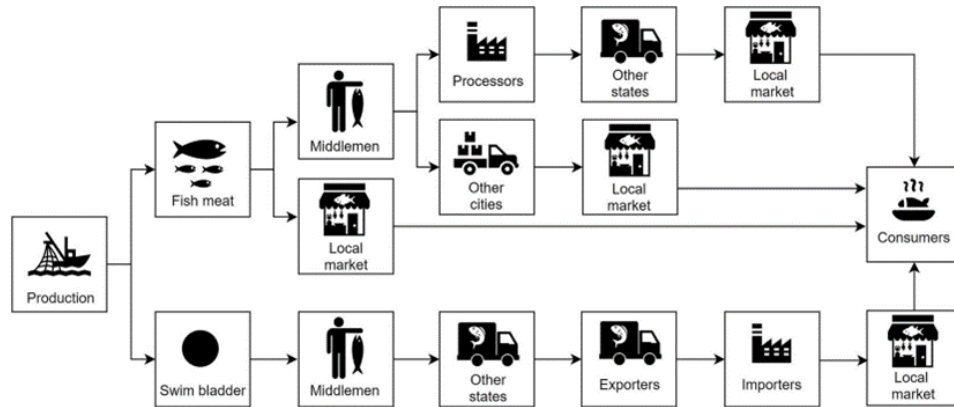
Production

Fish meat

Middlemen

Processors

Other states

Local market

Other cities

Local market

Local market

Consumers

Swim bladder

Middlemen

Other states

Exporters

Importers

Local market